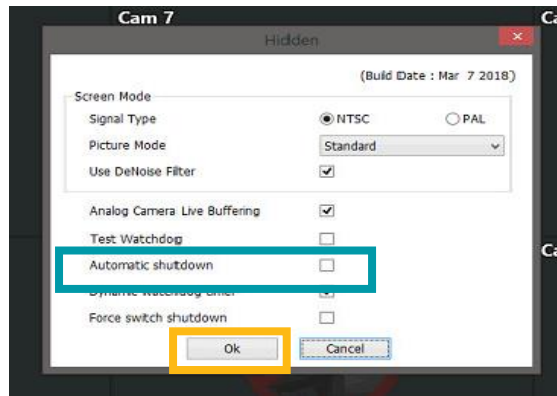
Cam 7

C

Hidden

(Build Date : Mar 7 2018)

Screen Mode

Signal Type

NTSC

PAL

Picture Mode

Standard

Use DeNoise Filter

Analog Camera Live Buffering

Test Watchdog

Automatic shutdown

Ca

Dynamic Watchdog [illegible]

Force switch shutdown

Ok

Cancel